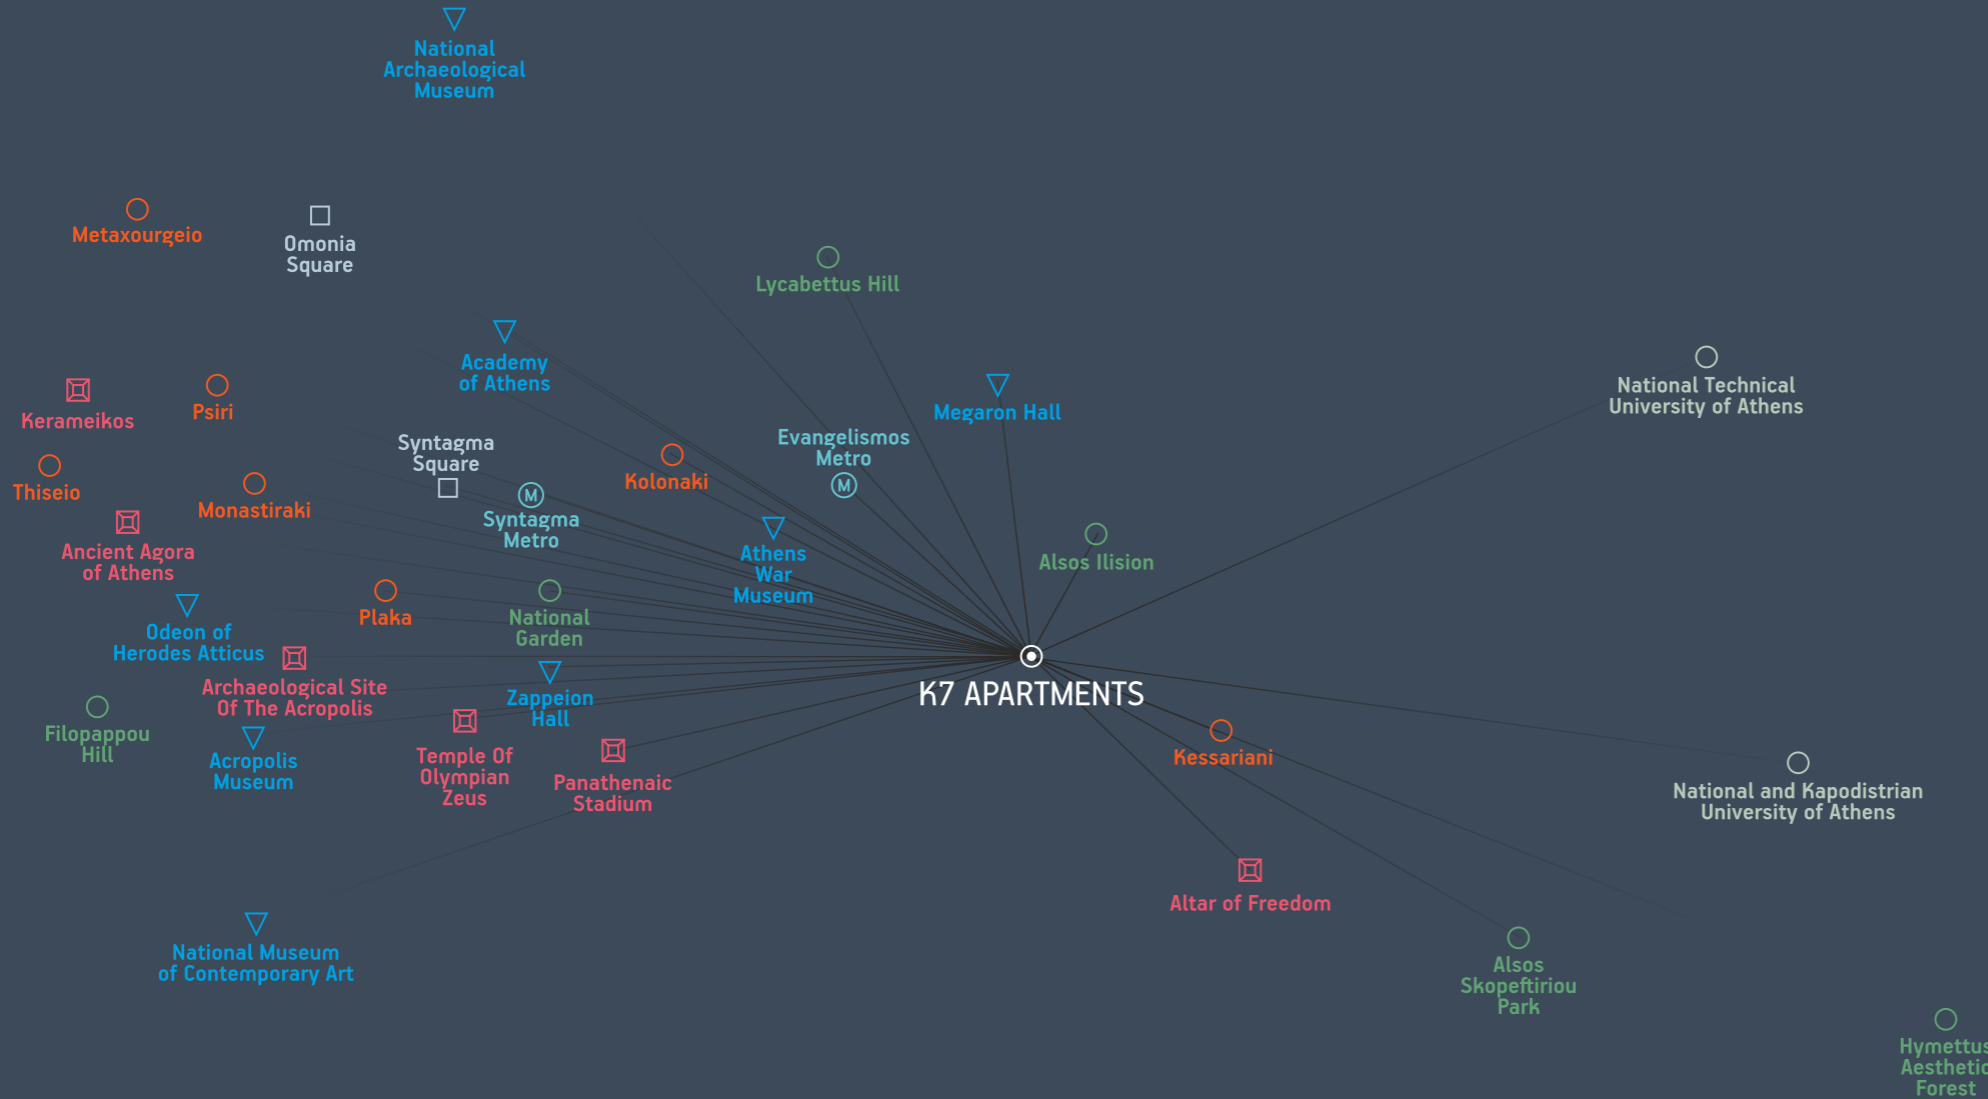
National Archaeological Museum

Metaxourgeio

Omonia Square

Lycabettus Hill

Academy of Athens

Megaron Hall

National Technical University of Athens

Kerameikos

Psiri

Syntagma Square

Evangelismos Metro

Kolonaki

Thiseio

Monastiraki

Syntagma Metro

Athens War Museum

Alsos Ilision

Ancient Agora of Athens

Plaka

National Garden

Odeon of Herodes Atticus

K7 APARTMENTS

Archaeological Site Of The Acropolis

Zappeion Hall

Filopappou Hill

Acropolis Museum

Temple Of Olympian Zeus

Panathenaic Stadium

Kessariani

National and Kapodistrian University of Athens

Altar of Freedom

National Museum of Contemporary Art

Alsos Skopeftiriou Park

Hymettus Aesthetic Forest